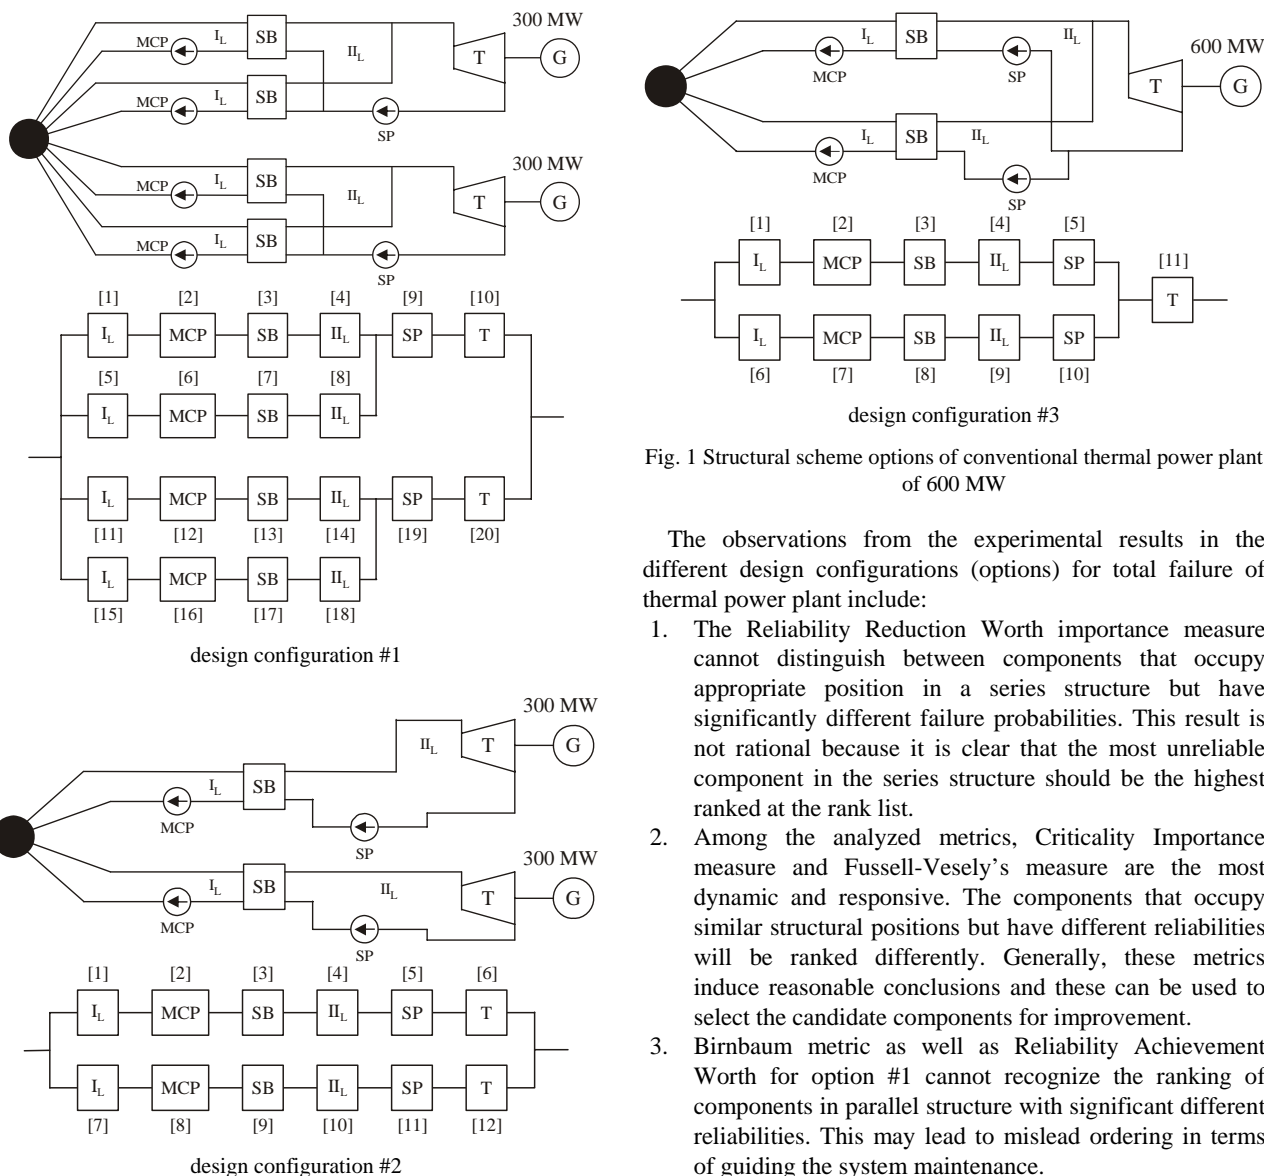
300 MW

MCP $I_L$ SB $II_L$ T G

MCP $I_L$ SB

SP

300 MW

MCP $I_L$ SB $II_L$ T G

MCP $I_L$ SB

SP

[1] [2] [3] [4] [9] [10]

$I_L$ MCP SB $II_L$ SP T

[5] [6] [7] [8]

$I_L$ MCP SB $II_L$

$I_L$ MCP SB $II_L$ SP T

[11] [12] [13] [14] [19] [20]

$I_L$ MCP SB $II_L$

[15] [16] [17] [18]

design configuration #1

300 MW

$II_L$ T G

$I_L$ SB

MCP

SP

300 MW

$I_L$ SB $II_L$ T G

MCP

SP

[1] [2] [3] [4] [5] [6]

$I_L$ MCP SB $II_L$ SP T

$I_L$ MCP SB $II_L$ SP T

[7] [8] [9] [10] [11] [12]

design configuration #2

$I_L$ SB $II_L$

600 MW

MCP SP T G

$I_L$ SB $II_L$

MCP

SP

[1] [2] [3] [4] [5]

$I_L$ MCP SB $II_L$ SP

[11]

T

$I_L$ MCP SB $II_L$ SP

[6] [7] [8] [9] [10]

design configuration #3

Fig. 1 Structural scheme options of conventional thermal power plant of 600 MW

The observations from the experimental results in the different design configurations (options) for total failure of thermal power plant include:

1. The Reliability Reduction Worth importance measure cannot distinguish between components that occupy appropriate position in a series structure but have significantly different failure probabilities. This result is not rational because it is clear that the most unreliable component in the series structure should be the highest ranked at the rank list.
2. Among the analyzed metrics, Criticality Importance measure and Fussell-Vesely's measure are the most dynamic and responsive. The components that occupy similar structural positions but have different reliabilities will be ranked differently. Generally, these metrics induce reasonable conclusions and these can be used to select the candidate components for improvement.
3. Birnbaum metric as well as Reliability Achievement Worth for option #1 cannot recognize the ranking of components in parallel structure with significant different reliabilities. This may lead to mislead ordering in terms of guiding the system maintenance.